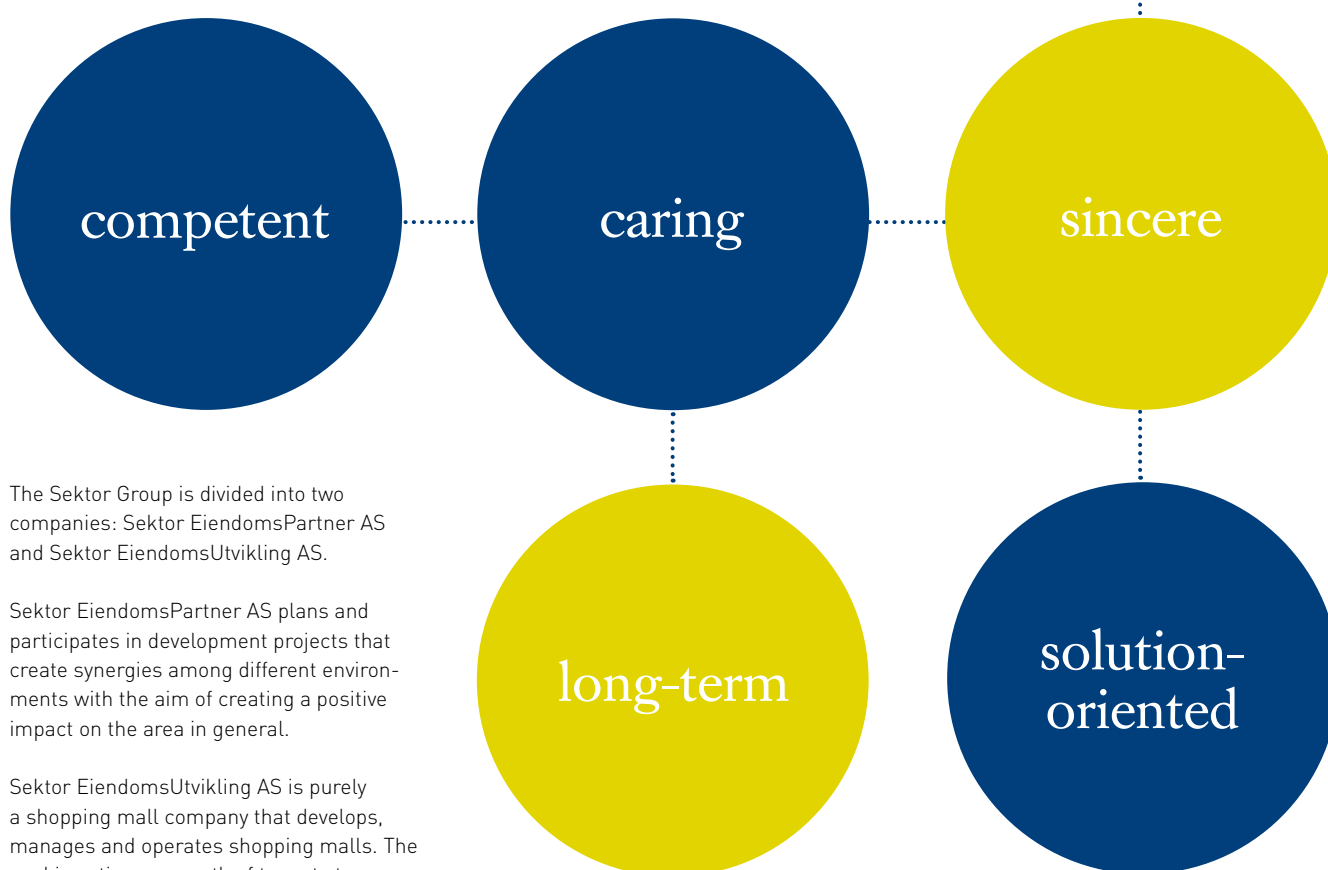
competent

caring

sincere

long-term

solution-oriented

The Sektor Group is divided into two companies: Sektor EiendomsPartner AS and Sektor EiendomsUtvikling AS.

Sektor EiendomsPartner AS plans and participates in development projects that create synergies among different environments with the aim of creating a positive impact on the area in general.

Sektor EiendomsUtvikling AS is purely a shopping mall company that develops, manages and operates shopping malls. The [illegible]